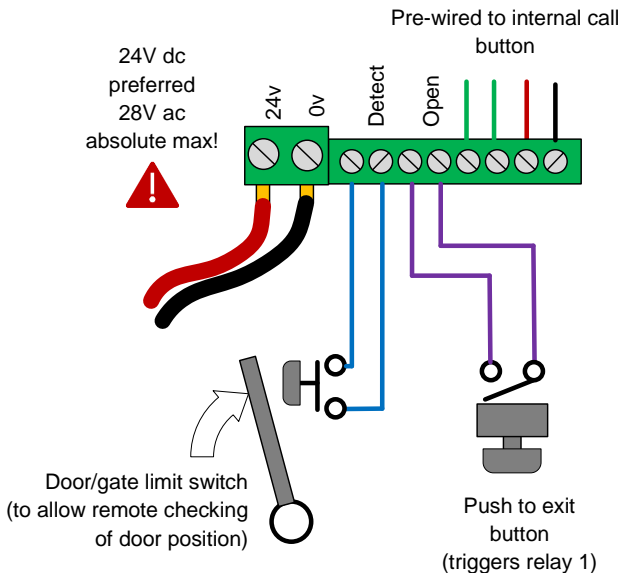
Pre-wired to internal call button

24V dc preferred 28V ac absolute max!

24v

0v

Detect

Open

Door/gate limit switch (to allow remote checking of door position)

Push to exit button (triggers relay 1)